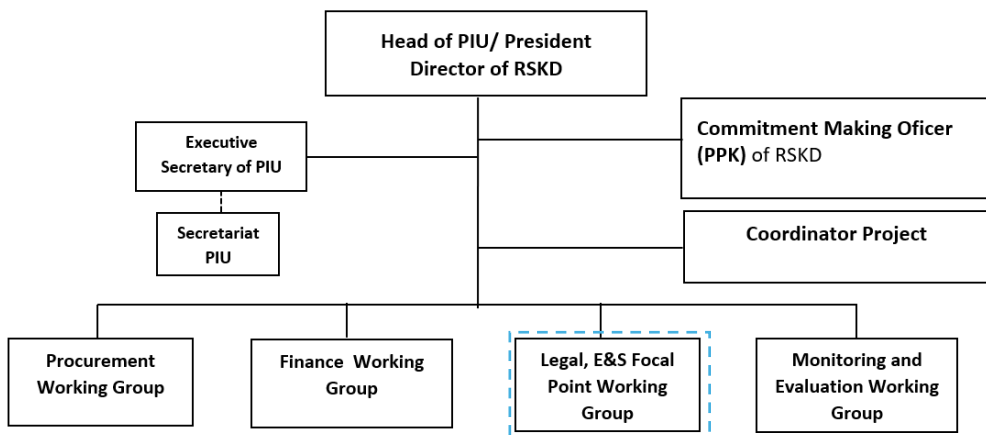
Head of PIU/ President Director of RSKD

Executive Secretary of PIU

Secretariat PIU

Commitment Making Oficer (PPK) of RSKD

Coordinator Project

Procurement Working Group

Finance Working Group

Legal, E&S Focal Point Working Group

Monitoring and Evaluation Working Group